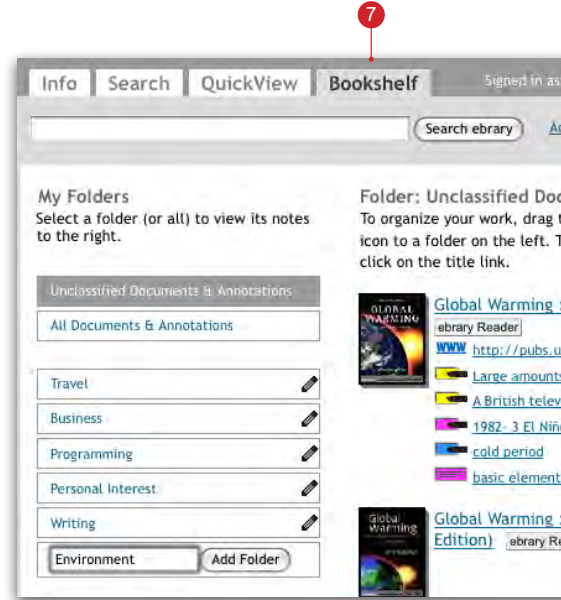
7

Info Search QuickView Bookshelf Signed in as

Search ebrary Ad

My Folders
Select a folder (or all) to view its notes to the right.

Unclassified Documents & Annotations

All Documents & Annotations

Travel

Business

Programming

Personal Interest

Writing

Environment Add Folder

Folder: Unclassified Doc
To organize your work, drag t icon to a folder on the left. T click on the title link.

GLOBAL WARMING

Global Warming
ebrary Reader
WWW http://pubs.u
Large amount
A British telev
1982- 3 El Niñ
cold period
basic element

Global Warming

Global Warming
Edition) ebrary Re